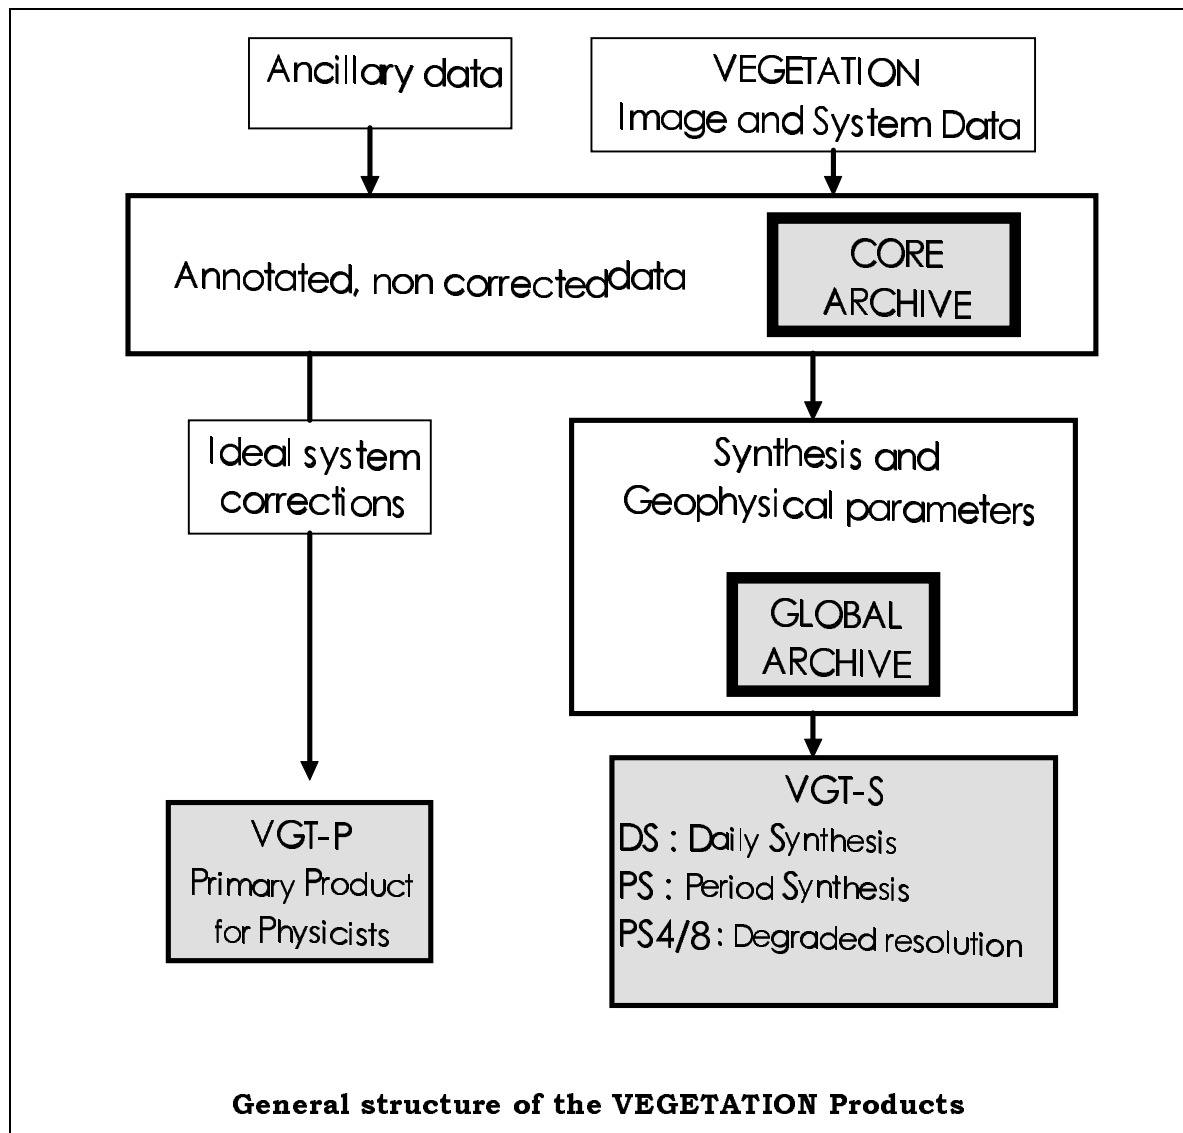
Ancillary data

VEGETATION
Image and System Data

Annotated, non corrected data

CORE
ARCHIVE

Ideal system corrections

Synthesis and
Geophysical parameters

GLOBAL
ARCHIVE

VGT-P
Primary Product for Physicists

VGT-S
DS : Daily Synthesis
PS : Period Synthesis
PS4/8 : Degraded resolution

General structure of the VEGETATION Products